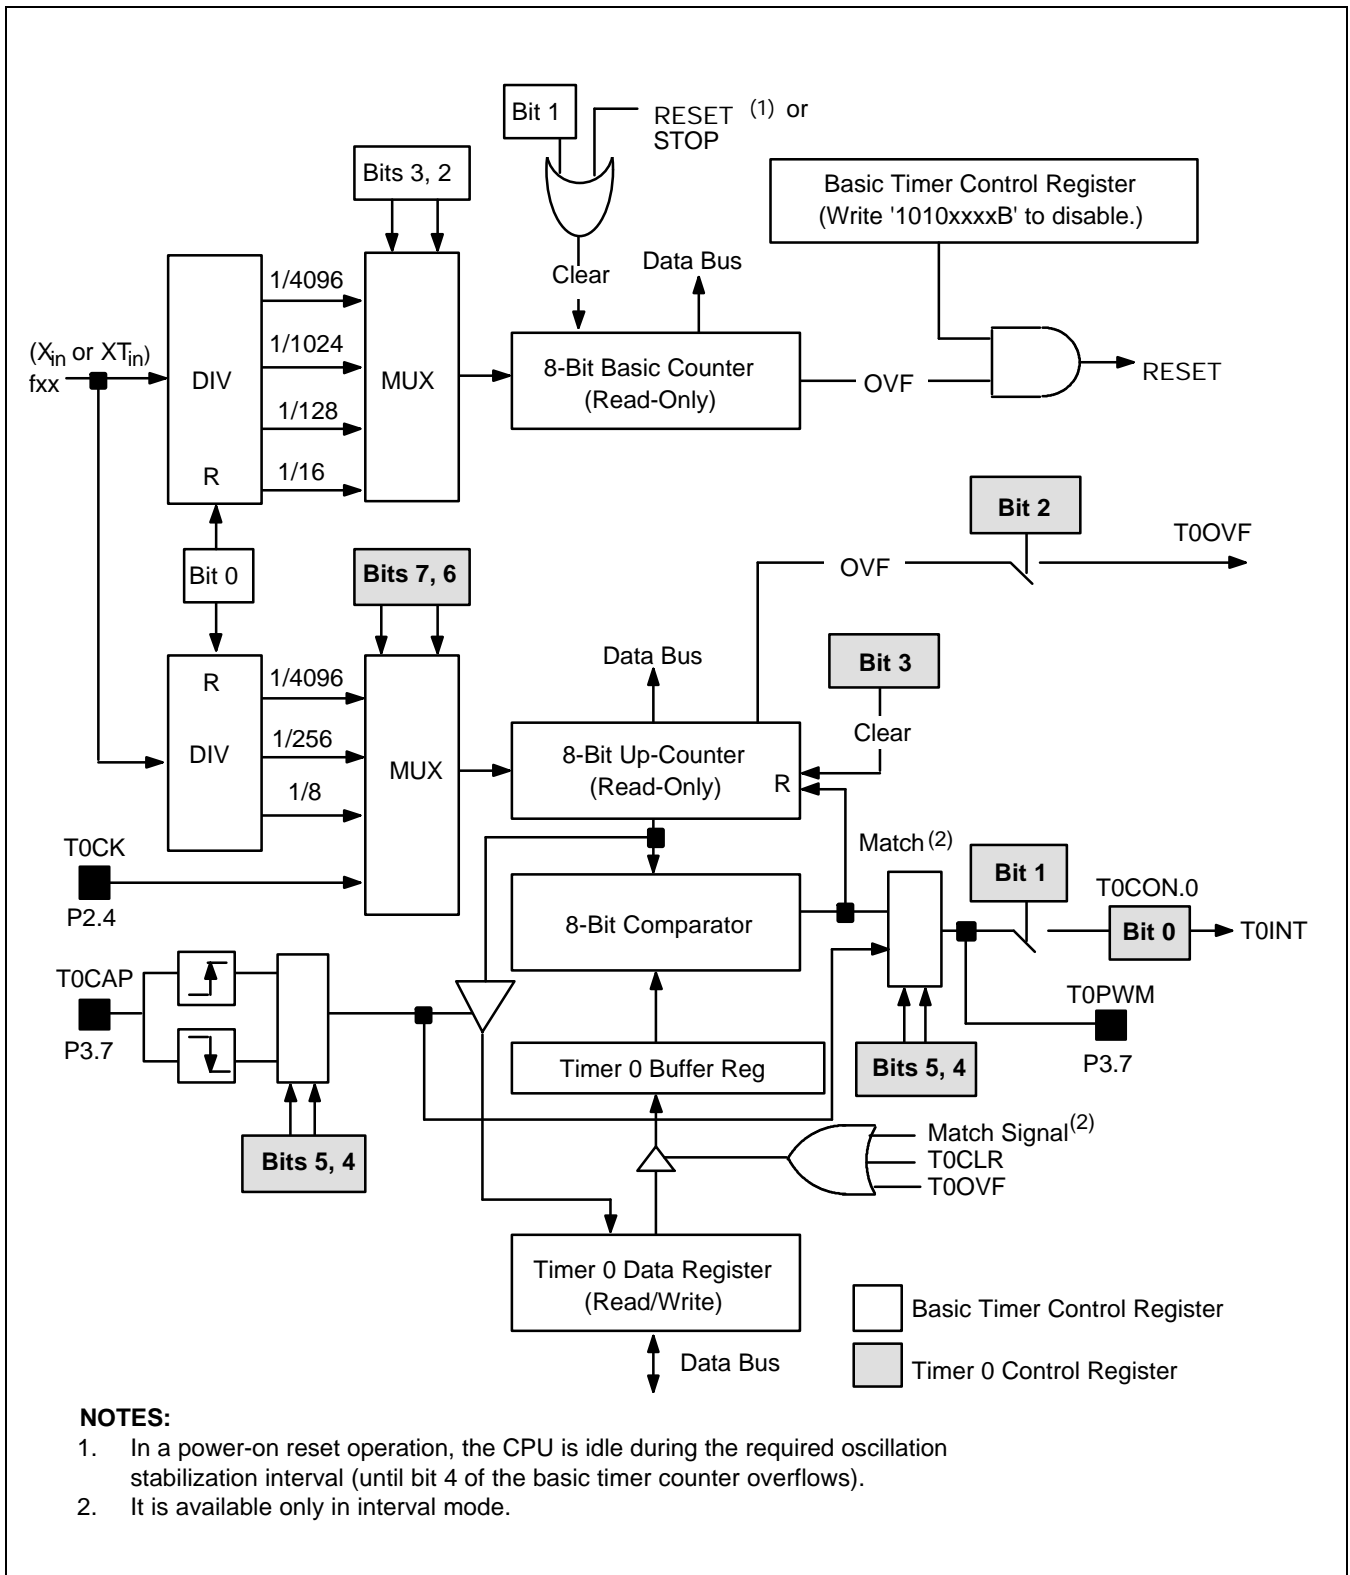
Bit 1

RESET $^{(1)}$ or STOP

Bits 3, 2

Basic Timer Control Register (Write '1010xxxxB' to disable.)

Clear

Data Bus

1/4096

1/1024

1/128

1/16

($X_{in}$ or $XT_{in}$) fxx

DIV

R

MUX

8-Bit Basic Counter (Read-Only)

OVF

RESET

Bit 2

T0OVF

Bit 0

Bits 7, 6

OVF

Data Bus

Bit 3

Clear

R

DIV

1/4096

1/256

1/8

MUX

8-Bit Up-Counter (Read-Only)

R

T0CK

P2.4

Match$^{(2)}$

Bit 1

T0CON.0

8-Bit Comparator

Bit 0

T0INT

T0CAP

P3.7

T0PWM

P3.7

Timer 0 Buffer Reg

Bits 5, 4

Bits 5, 4

Match Signal$^{(2)}$

T0CLR

T0OVF

Timer 0 Data Register (Read/Write)

Basic Timer Control Register

Timer 0 Control Register

Data Bus

NOTES:
1. In a power-on reset operation, the CPU is idle during the required oscillation stabilization interval (until bit 4 of the basic timer counter overflows).
2. It is available only in interval mode.